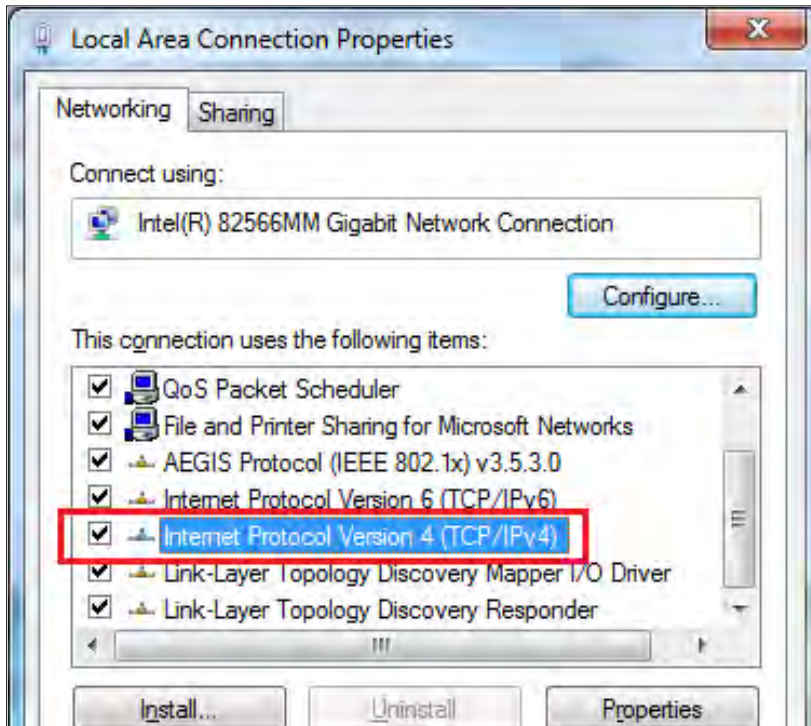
Local Area Connection Properties

Networking Sharing

Connect using:

Intel(R) 82566MM Gigabit Network Connection

Configure...

This connection uses the following items:

QoS Packet Scheduler
File and Printer Sharing for Microsoft Networks
AEGIS Protocol (IEEE 802.1x) v3.5.3.0
Internet Protocol Version 6 (TCP/IPv6)
Internet Protocol Version 4 (TCP/IPv4)
Link-Layer Topology Discovery Mapper I/O Driver
Link-Layer Topology Discovery Responder

Install... Uninstall Properties